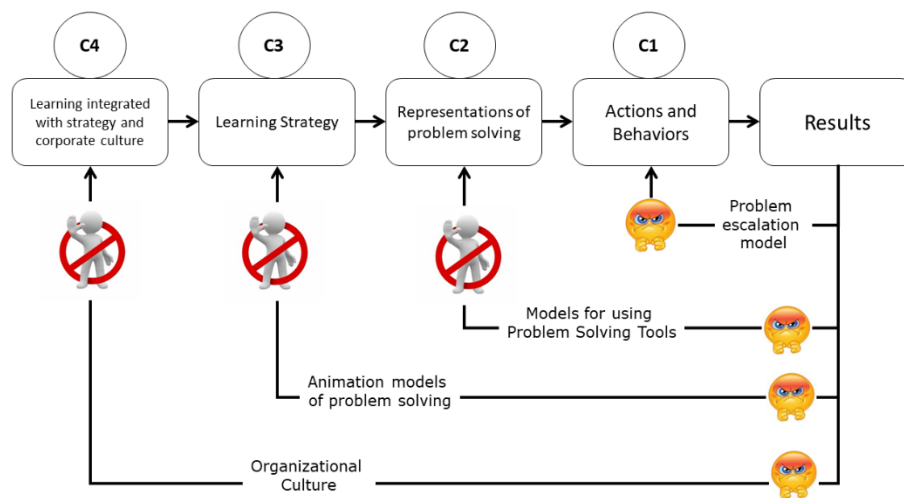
C4

Learning integrated with strategy and corporate culture

C3

Learning Strategy

C2

Representations of problem solving

C1

Actions and Behaviors

Results

Problem escalation model

Models for using Problem Solving Tools

Animation models of problem solving

Organizational Culture